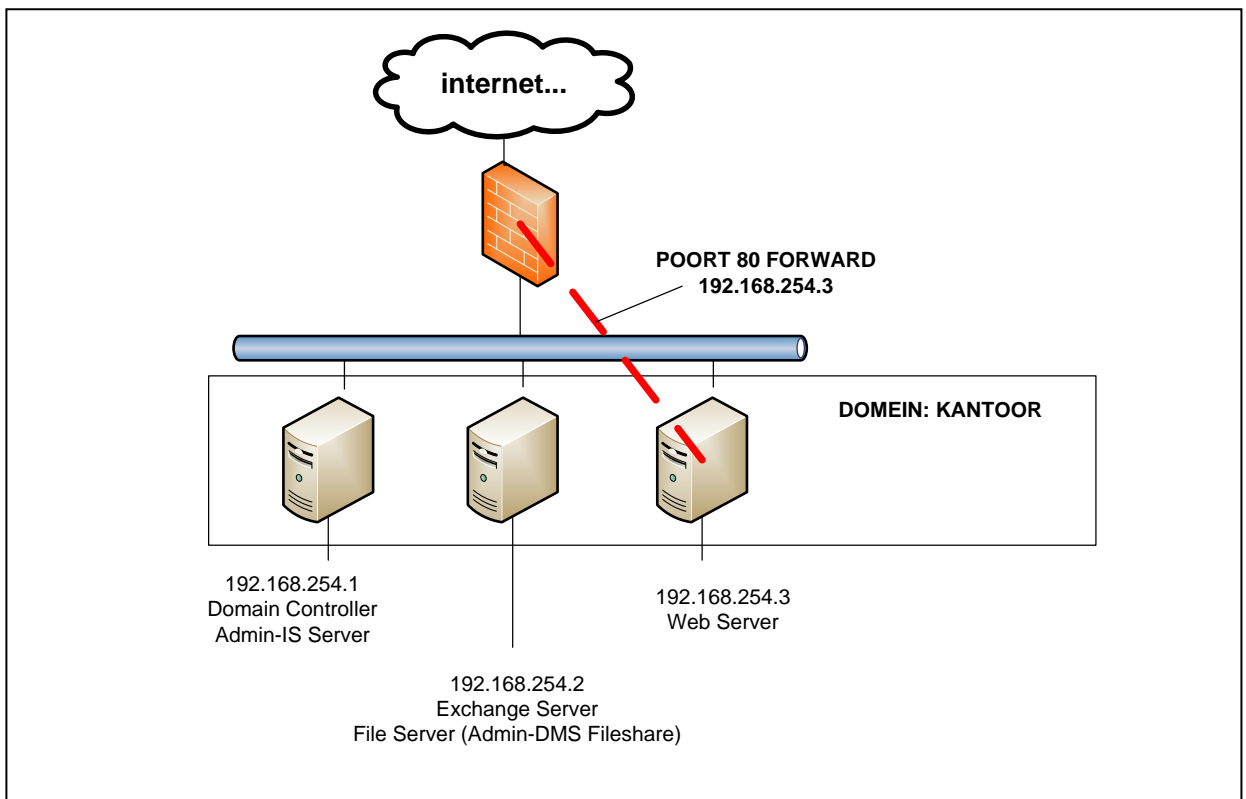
internet...

POORT 80 FORWARD
192.168.254.3

DOMEIN: KANTOOR

192.168.254.1
Domain Controller
Admin-IS Server

192.168.254.3
Web Server

192.168.254.2
Exchange Server
File Server (Admin-DMS Fileshare)